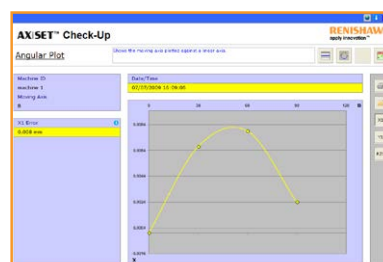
AXISET™ Check-Up

RENISHAW
apply innovation™

Angular Plot

Shows the moving axis plotted against a rotary axis.

Machine ID
machine 1
Moving Axis
X

Date/Time
07/07/2006 15:06:06

X1 Error
0.008 mm

0
30
60
90
120

0.008
0.006
0.004
0.002
0.000